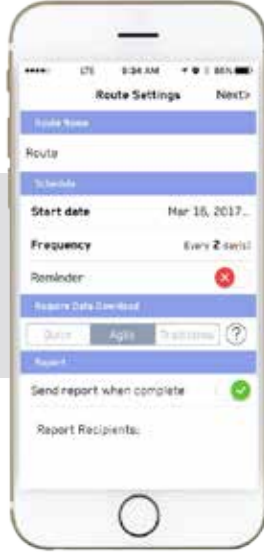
LTE 9:34 AM 86%

Route Settings Next>

Route Name

Route

Schedule

Start date Mar 16, 2017...

Frequency Every 2 day(s)

Reminder

Repore Data Download

Quick Agile Traditional ?

Report

Send report when complete

Report Recipients: